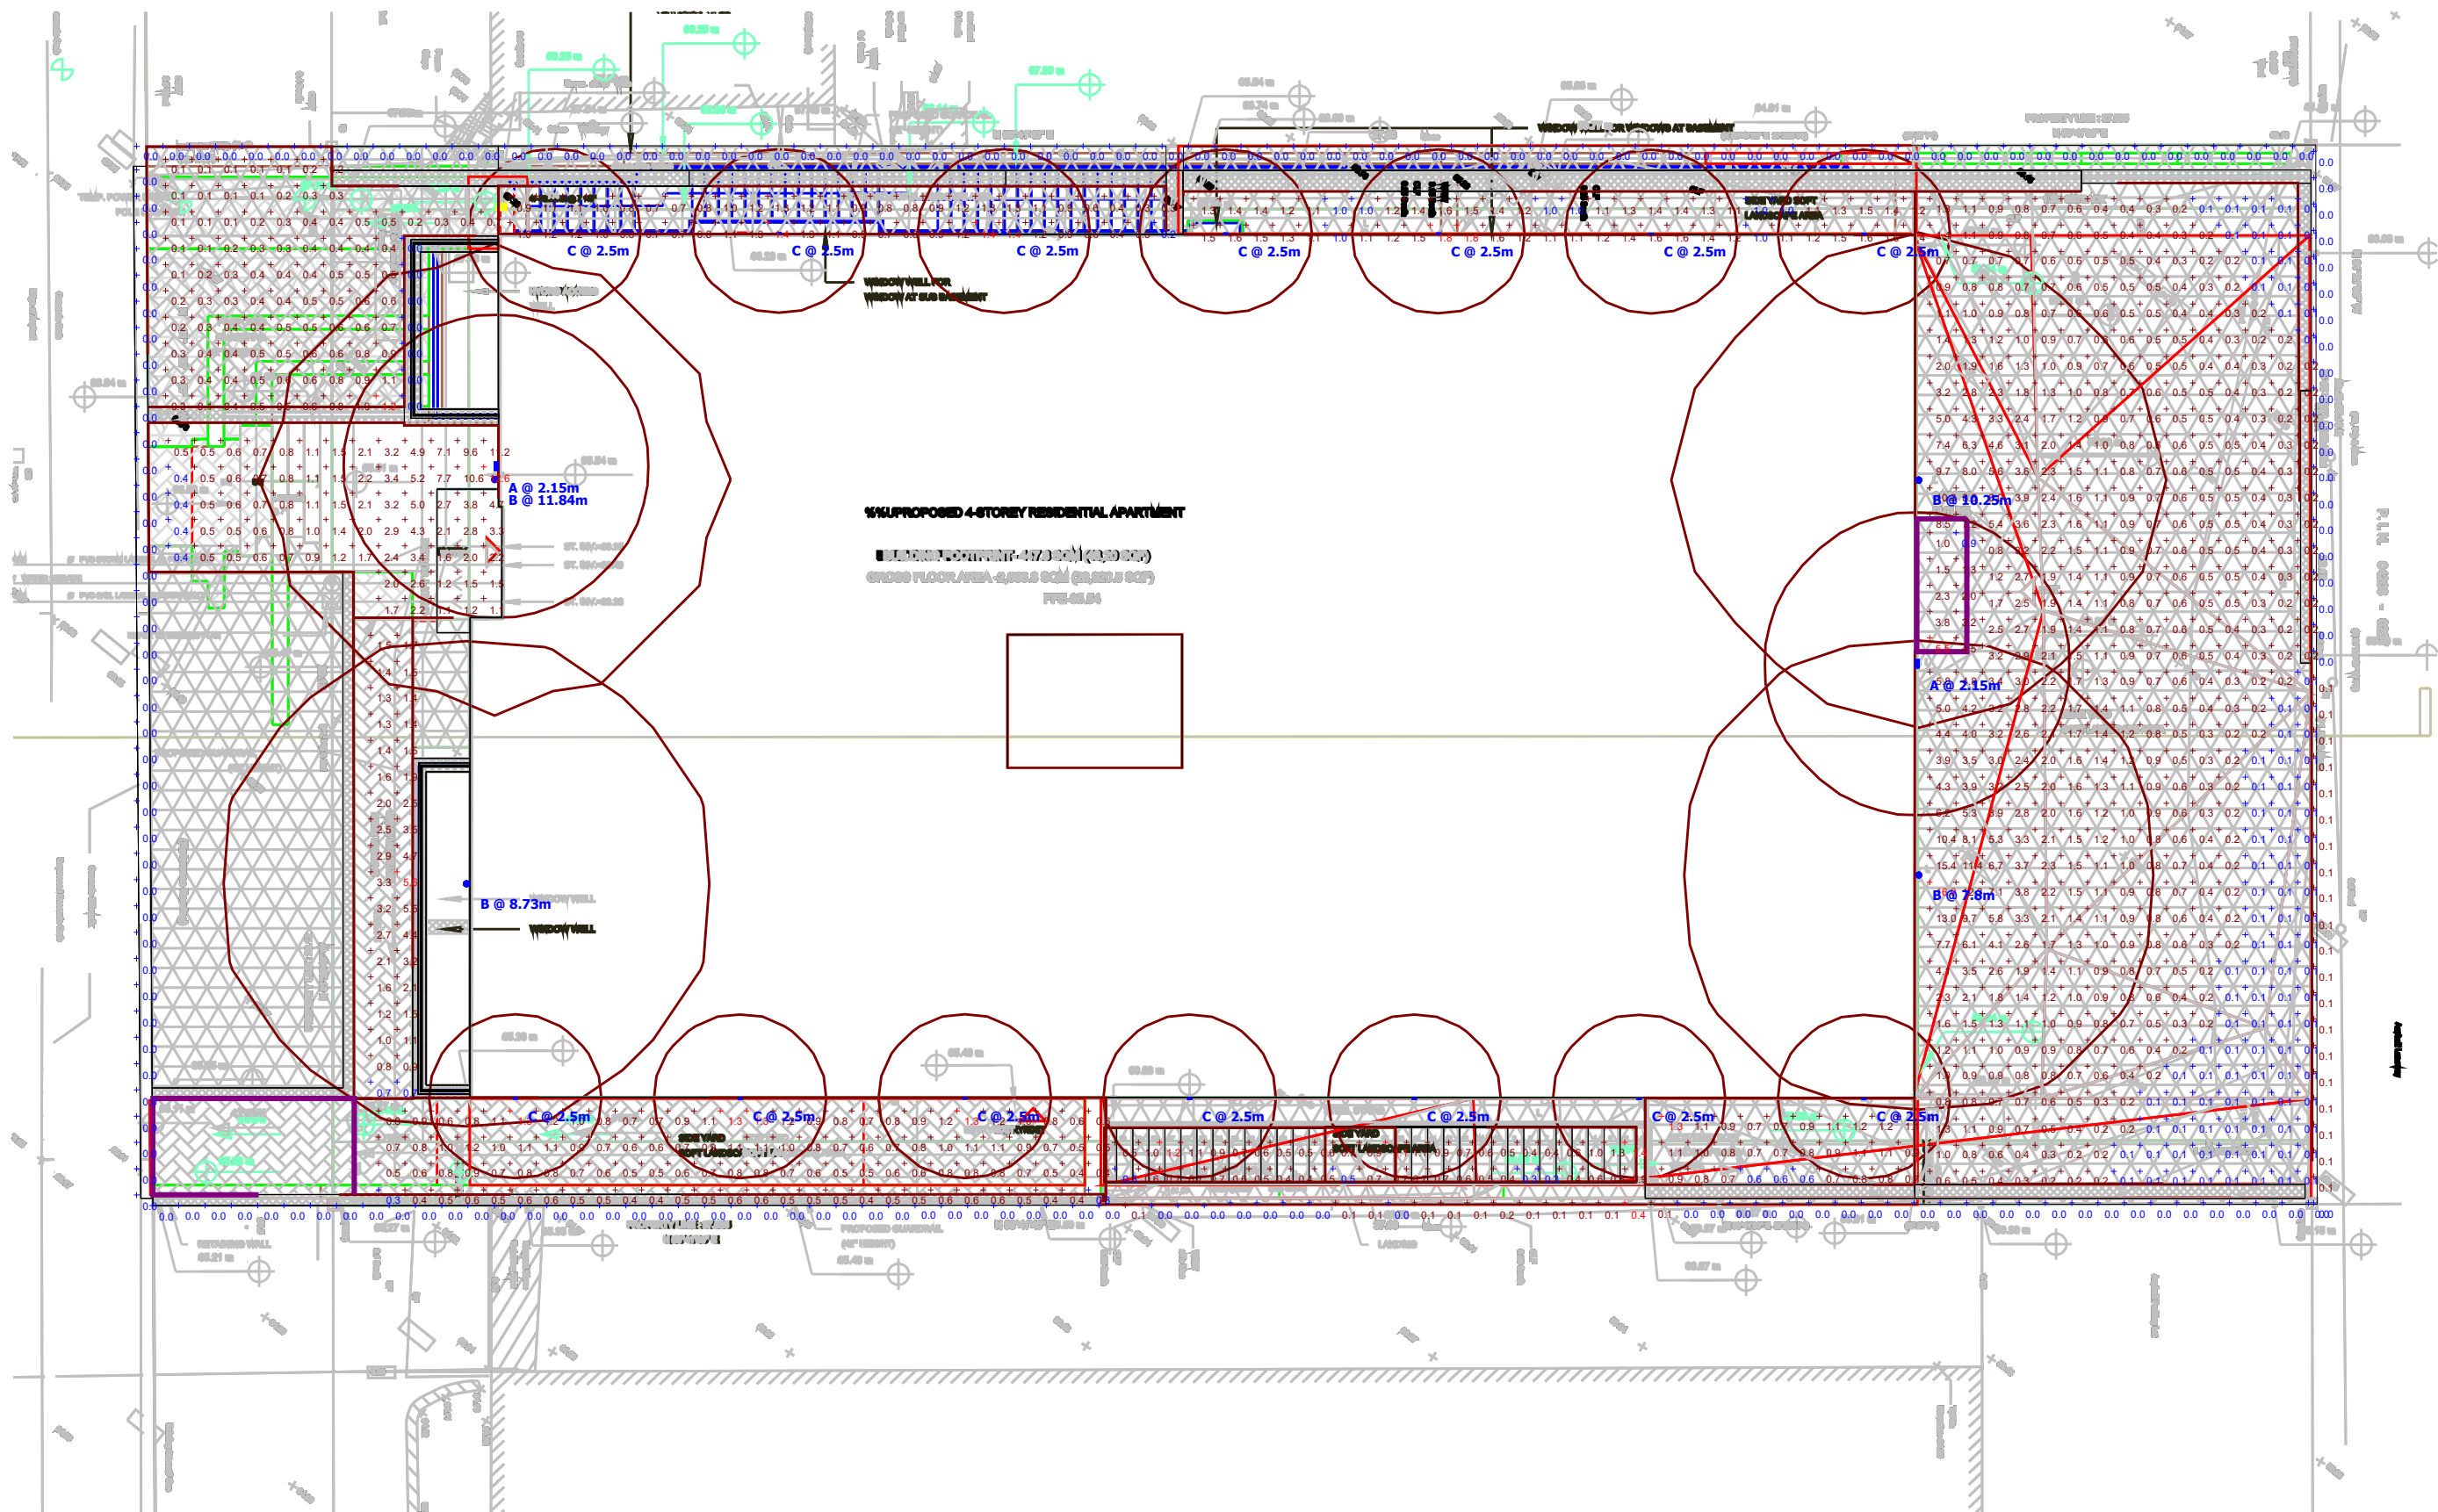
C @ 2.5m
C @ 2.5m
C @ 2.5m
C @ 2.5m
C @ 2.5m
C @ 2.5m
C @ 2.5m

A @ 2.15m
B @ 11.84m

%%UPROPOSED 4-STOREY RESIDENTIAL APARTMENT
BUILDING FOOTPRINT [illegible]
GROSS FLOOR AREA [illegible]
FFE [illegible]

B @ 10.25m
A @ 2.15m
B @ 7.8m

B @ 8.73m
WINDOW WELL

C @ 2.5m
C @ 2.5m
C @ 2.5m
C @ 2.5m
C @ 2.5m
C @ 2.5m
C @ 2.5m

WINDOW WELL FOR WINDOW AT SUB BASEMENT